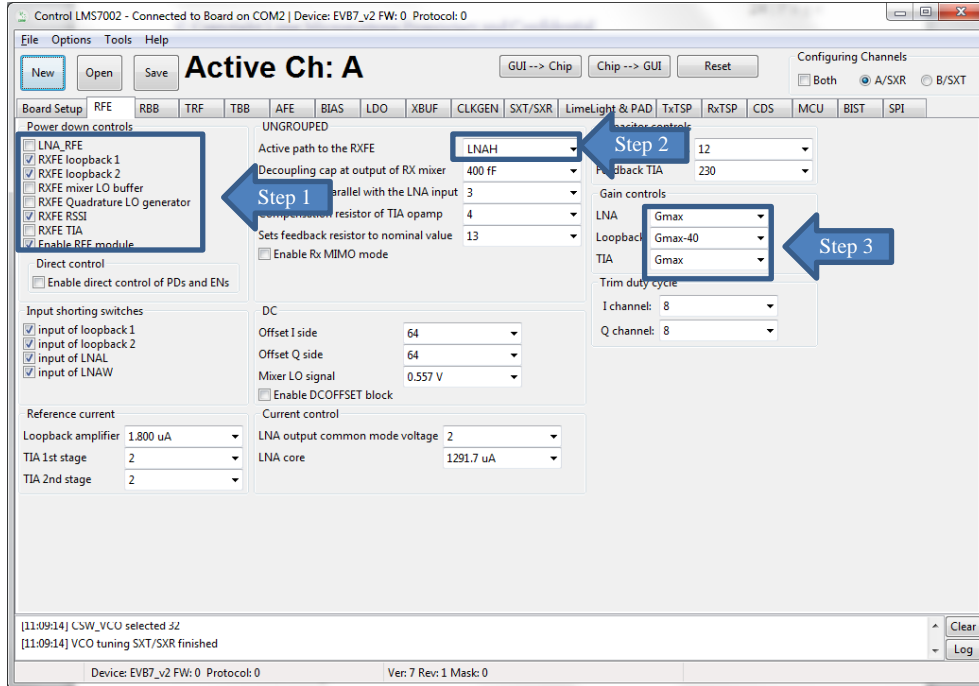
Control LMS7002 - Connected to Board on COM2 | Device: EVB7_v2 FW: 0 Protocol: 0

File Options Tools Help

New Open Save Active Ch: A GUI --> Chip Chip --> GUI Reset

Configuring Channels
Both A/SXR B/SXT

Board Setup RFE RBB TRF TBB AFE BIAS LDO XBUF CLKGEN SXT/SXR LimeLight & PAD TxTSP RxTSP CDS MCU BIST SPI

Power down controls
LNA_RFE
RXFE loopback 1
RXFE loopback 2
RXFE mixer LO buffer
RXFE Quadrature LO generator
RXFE RSSI
RXFE TIA
Enable RFE module

Step 1

Direct control
Enable direct control of PDs and ENs

UNGROUPED
Active path to the RXFE LNAH
Decoupling cap at output of RX mixer 400 fF
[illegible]arallel with the LNA input 3
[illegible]ompensation resistor of TIA opamp 4
Sets feedback resistor to nominal value 13
Enable Rx MIMO mode

Step 2

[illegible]acitor controls
12
F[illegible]dback TIA 230

Gain controls
LNA Gmax
Loopback Gmax-40
TIA Gmax

Step 3

Trim duty cycle
I channel: 8
Q channel: 8

Input shorting switches
input of loopback 1
input of loopback 2
input of LNAL
input of LNAW

DC
Offset I side 64
Offset Q side 64
Mixer LO signal 0.557 V
Enable DCOFFSET block

Reference current
Loopback amplifier 1.800 uA
TIA 1st stage 2
TIA 2nd stage 2

Current control
LNA output common mode voltage 2
LNA core 1291.7 uA

[11:09:14] CSW_VCO selected 32
[11:09:14] VCO tuning SXT/SXR finished

Clear
Log

Device: EVB7_v2 FW: 0 Protocol: 0 Ver: 7 Rev: 1 Mask: 0